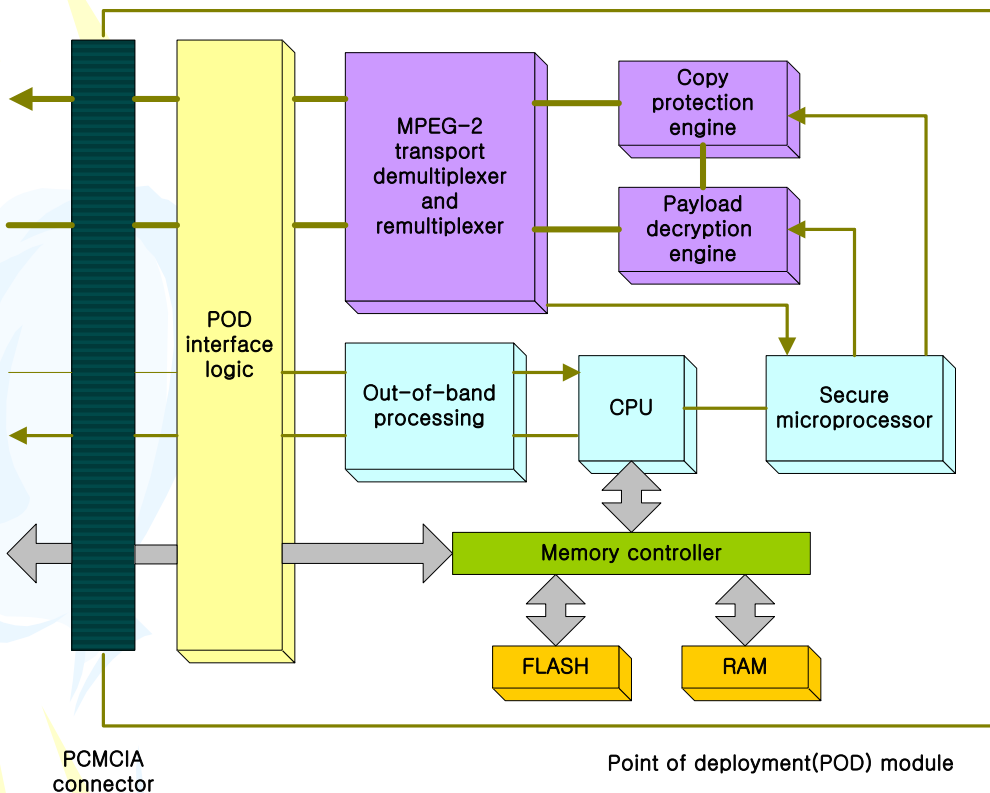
Copy protection engine

MPEG-2 transport demultiplexer and remultiplexer

Payload decryption engine

POD interface logic

Out-of-band processing

CPU

Secure microprocessor

Memory controller

FLASH

RAM

PCMCIA connector

Point of deployment(POD) module